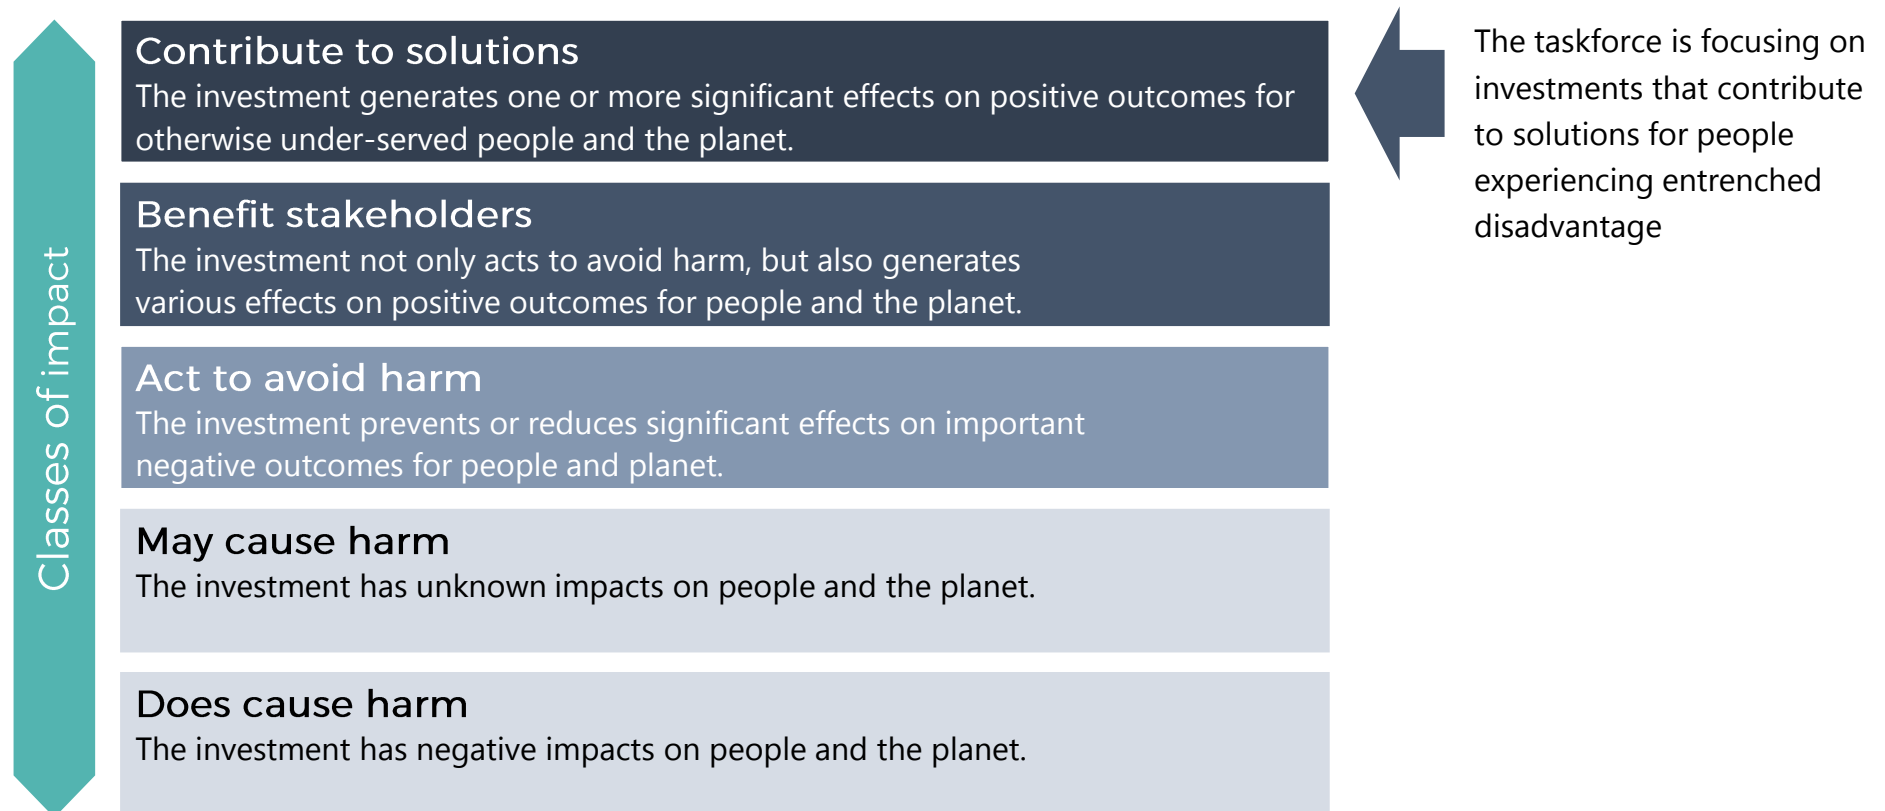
Classes of impact

Contribute to solutions
The investment generates one or more significant effects on positive outcomes for otherwise under-served people and the planet.

Benefit stakeholders
The investment not only acts to avoid harm, but also generates various effects on positive outcomes for people and the planet.

Act to avoid harm
The investment prevents or reduces significant effects on important negative outcomes for people and planet.

May cause harm
The investment has unknown impacts on people and the planet.

Does cause harm
The investment has negative impacts on people and the planet.

The taskforce is focusing on investments that contribute to solutions for people experiencing entrenched disadvantage